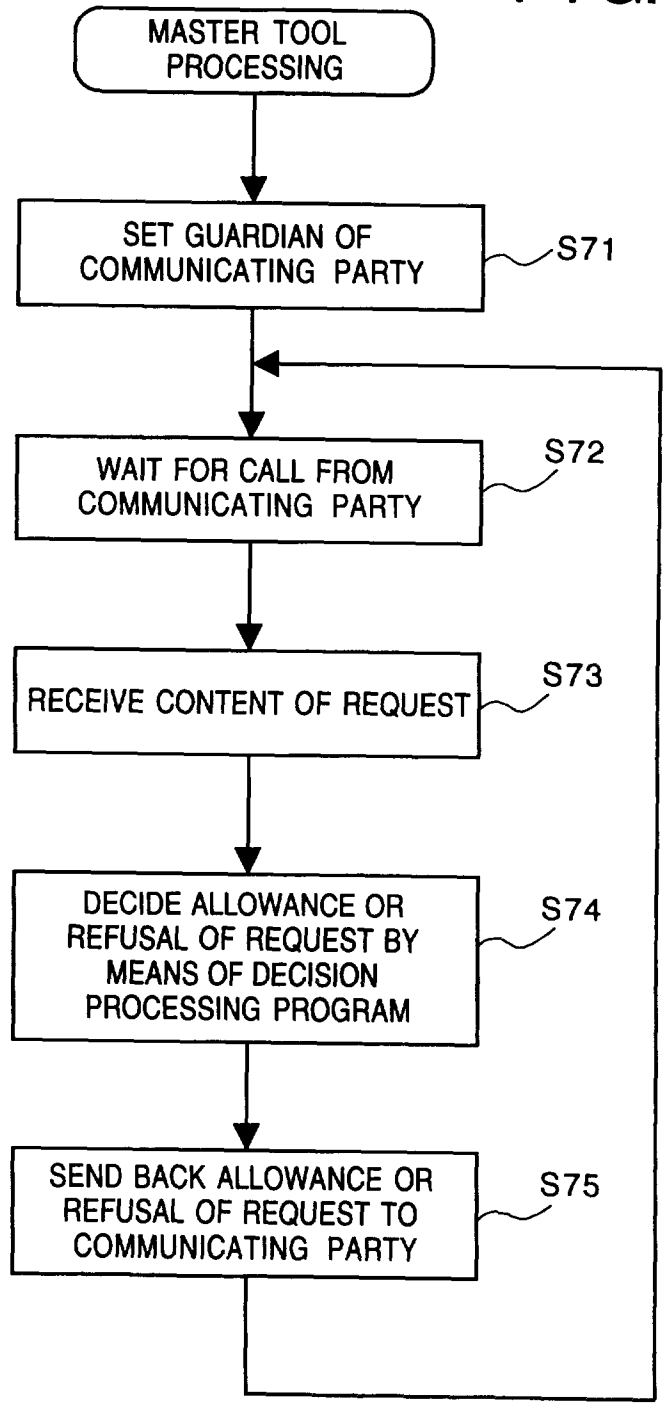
MASTER TOOL PROCESSING

SET GUARDIAN OF COMMUNICATING PARTY

S71

WAIT FOR CALL FROM COMMUNICATING PARTY

S72

RECEIVE CONTENT OF REQUEST

S73

DECIDE ALLOWANCE OR REFUSAL OF REQUEST BY MEANS OF DECISION PROCESSING PROGRAM

S74

SEND BACK ALLOWANCE OR REFUSAL OF REQUEST TO COMMUNICATING PARTY

S75